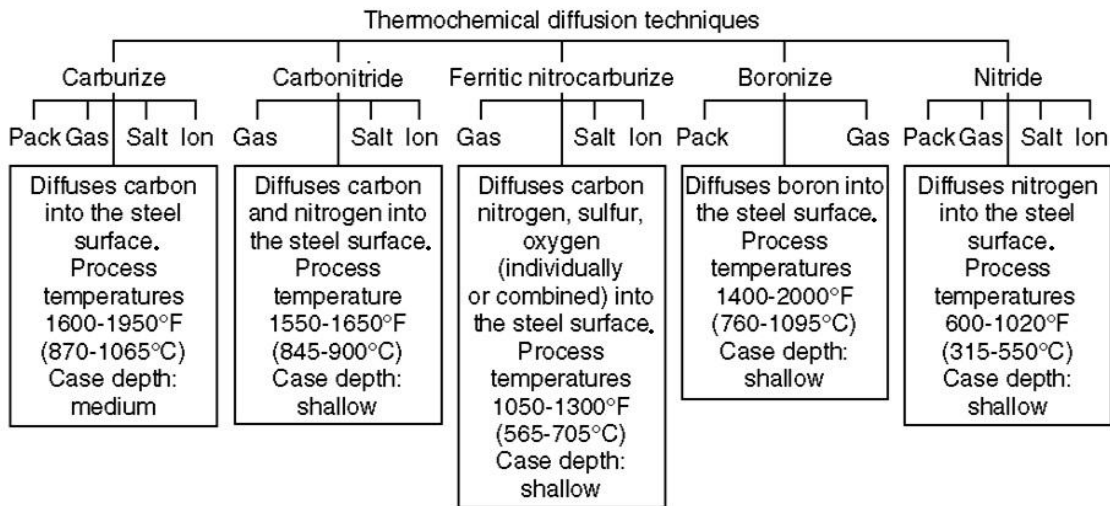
Thermochemical diffusion techniques

Carburize

Pack Gas Salt Ion

Diffuses carbon into the steel surface. Process temperatures 1600-1950°F (870-1065°C) Case depth: medium

Carbonitride

Gas Salt Ion

Diffuses carbon and nitrogen into the steel surface. Process temperature 1550-1650°F (845-900°C) Case depth: shallow

Ferritic nitrocarburize

Gas Salt Ion

Diffuses carbon nitrogen, sulfur, oxygen (individually or combined) into the steel surface. Process temperatures 1050-1300°F (565-705°C) Case depth: shallow

Boronize

Pack Gas

Diffuses boron into the steel surface. Process temperatures 1400-2000°F (760-1095°C) Case depth: shallow

Nitride

Pack Gas Salt Ion

Diffuses nitrogen into the steel surface. Process temperatures 600-1020°F (315-550°C) Case depth: shallow